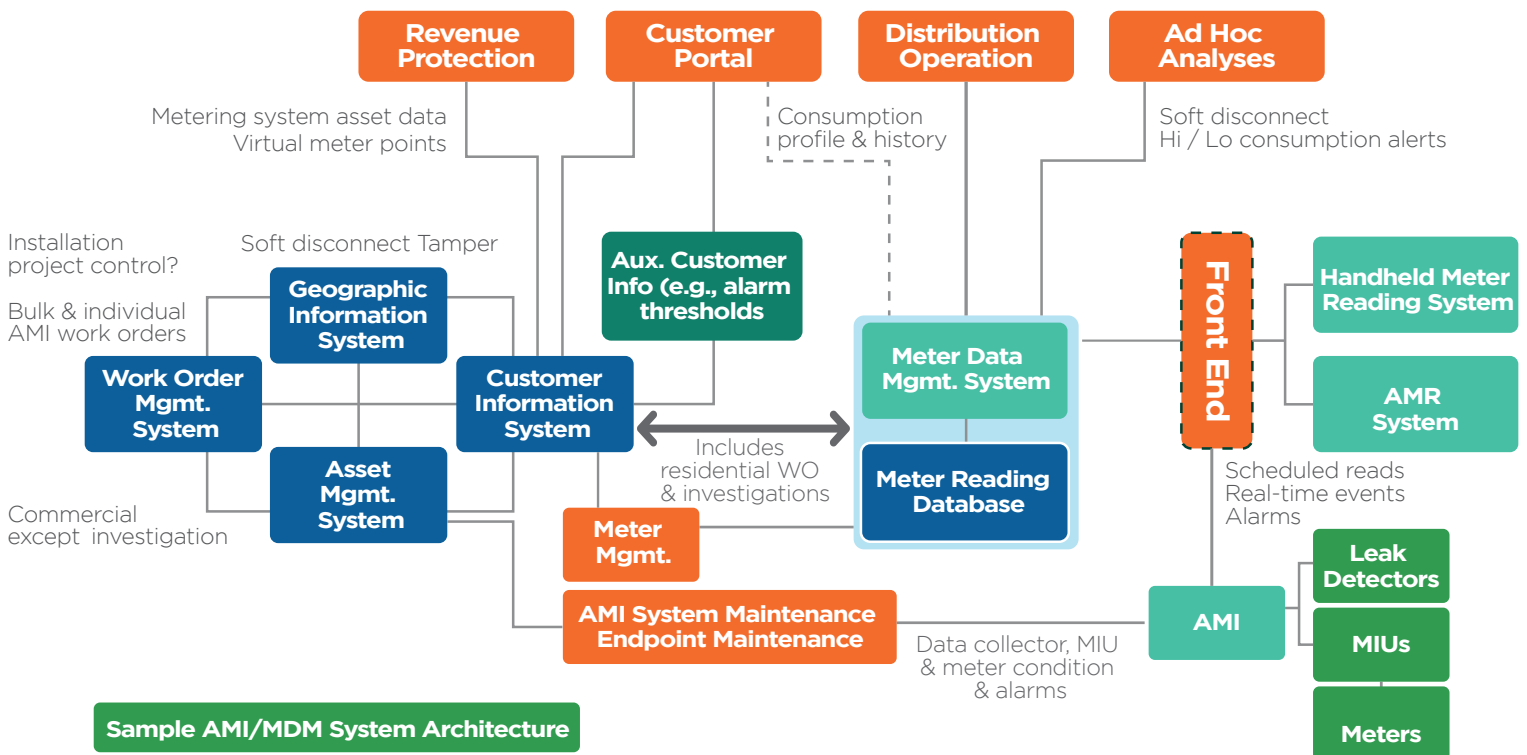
Revenue Protection

Customer Portal

Distribution Operation

Ad Hoc Analyses

Metering system asset data
Virtual meter points

Consumption profile & history

Soft disconnect
Hi / Lo consumption alerts

Installation project control?

Soft disconnect Tamper

Bulk & individual AMI work orders

Geographic Information System

Aux. Customer Info (e.g., alarm thresholds

Front End

Handheld Meter Reading System

Work Order Mgmt. System

Customer Information System

Meter Data Mgmt. System

AMR System

Includes residential WO & investigations

Meter Reading Database

Asset Mgmt. System

Scheduled reads
Real-time events
Alarms

Commercial except investigation

Meter Mgmt.

Leak Detectors

AMI System Maintenance
Endpoint Maintenance

AMI

MIUs

Data collector, MIU & meter condition & alarms

Sample AMI/MDM System Architecture

Meters